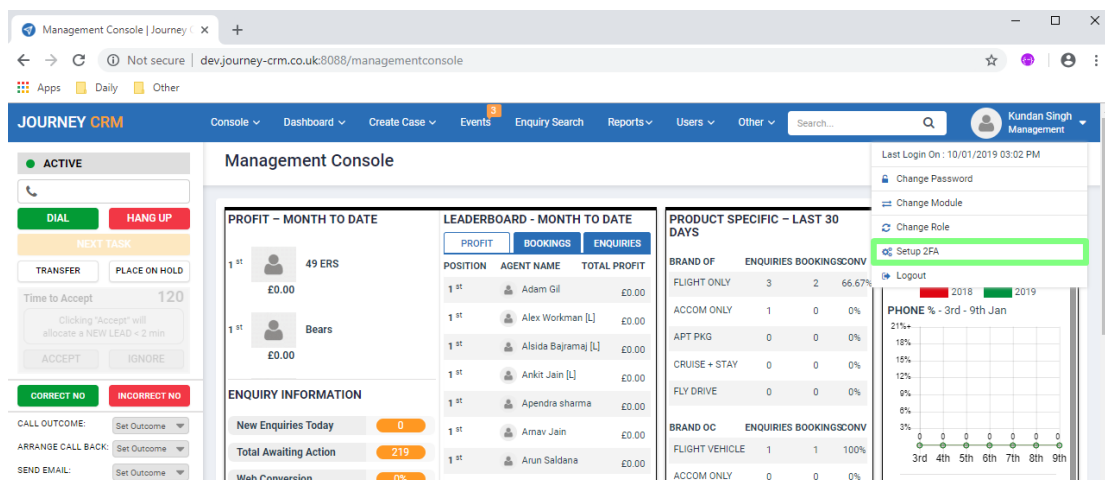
Management Console | Journey C ×
+
Not secure | dev.journey-crm.co.uk:8088/managementconsole
Apps Daily Other

JOURNEY CRM
Console Dashboard Create Case 3 Events Enquiry Search Reports Users Other Search...
Kundan Singh
Management

ACTIVE
DIAL HANG UP
NEXT TASK
TRANSFER PLACE ON HOLD
Time to Accept 120
Clicking "Accept" will allocate a NEW LEAD < 2 min
ACCEPT IGNORE
CORRECT NO INCORRECT NO
CALL OUTCOME: Set Outcome
ARRANGE CALL BACK: Set Outcome
SEND EMAIL: Set Outcome

Management Console

PROFIT – MONTH TO DATE
1 st 49 ERS £0.00
1 st Bears £0.00

ENQUIRY INFORMATION
| New Enquiries Today | 0 |
|---|---|
| Total Awaiting Action | 219 |
| Web Conversion | 0% |

LEADERBOARD – MONTH TO DATE
PROFIT BOOKINGS ENQUIRIES
| POSITION | AGENT NAME | TOTAL PROFIT |
|---|---|---|
| 1 st | Adam Gil | £0.00 |
| 1 st | Alex Workman [L] | £0.00 |
| 1 st | Alsida Bajramaj [L] | £0.00 |
| 1 st | Ankit Jain [L] | £0.00 |
| 1 st | Apendra sharma | £0.00 |
| 1 st | Arnav Jain | £0.00 |
| 1 st | Arun Saldana | £0.00 |

PRODUCT SPECIFIC – LAST 30 DAYS
| BRAND OF | ENQUIRIES | BOOKINGS | CONV |
|---|---|---|---|
| FLIGHT ONLY | 3 | 2 | 66.67% |
| ACCOM ONLY | 1 | 0 | 0% |
| APT PKG | 0 | 0 | 0% |
| CRUISE + STAY | 0 | 0 | 0% |
| FLY DRIVE | 0 | 0 | 0% |

| BRAND OC | ENQUIRIES | BOOKINGS | CONV |
|---|---|---|---|
| FLIGHT VEHICLE | 1 | 1 | 100% |
| ACCOM ONLY | 0 | 0 | 0% |

Last Login On : 10/01/2019 03:02 PM
Change Password
Change Module
Change Role
Setup 2FA
Logout

2018 2019
PHONE % - 3rd - 9th Jan
21%+
18%
15%
12%
9%
6%
3%
0 0 0 0 0 0 0
3rd 4th 5th 6th 7th 8th 9th